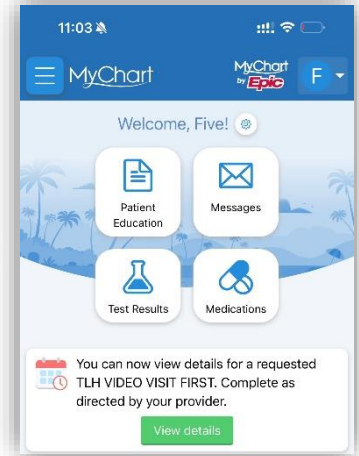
11:03

MyChart

MyChart by Epic

F

Welcome, Five!

Patient Education

Messages

Test Results

Medications

You can now view details for a requested TLH VIDEO VISIT FIRST. Complete as directed by your provider.

View details